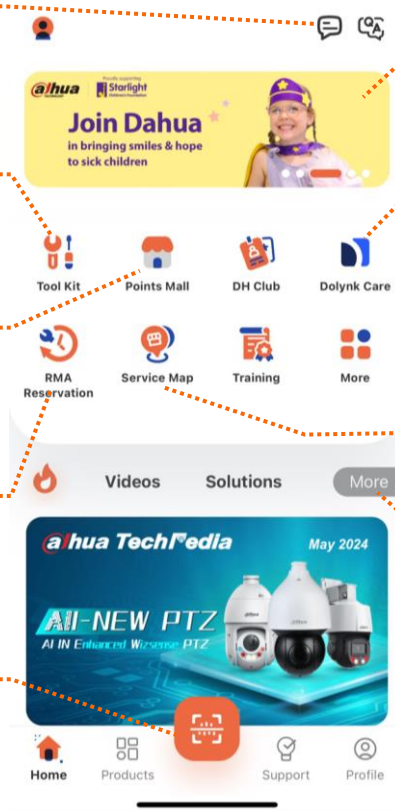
alhua
Proudly supporting
Starlight
Children's Foundation

Join Dahua
in bringing smiles & hope to sick children

Tool Kit
Points Mall
DH Club
Dolynk Care
RMA Reservation
Service Map
Training
More

Videos
Solutions
More

alhua TechMedia
May 2024
AII-NEW PTZ
AI IN Enhanced Wizsense PTZ

Home
Products
Support
Profile